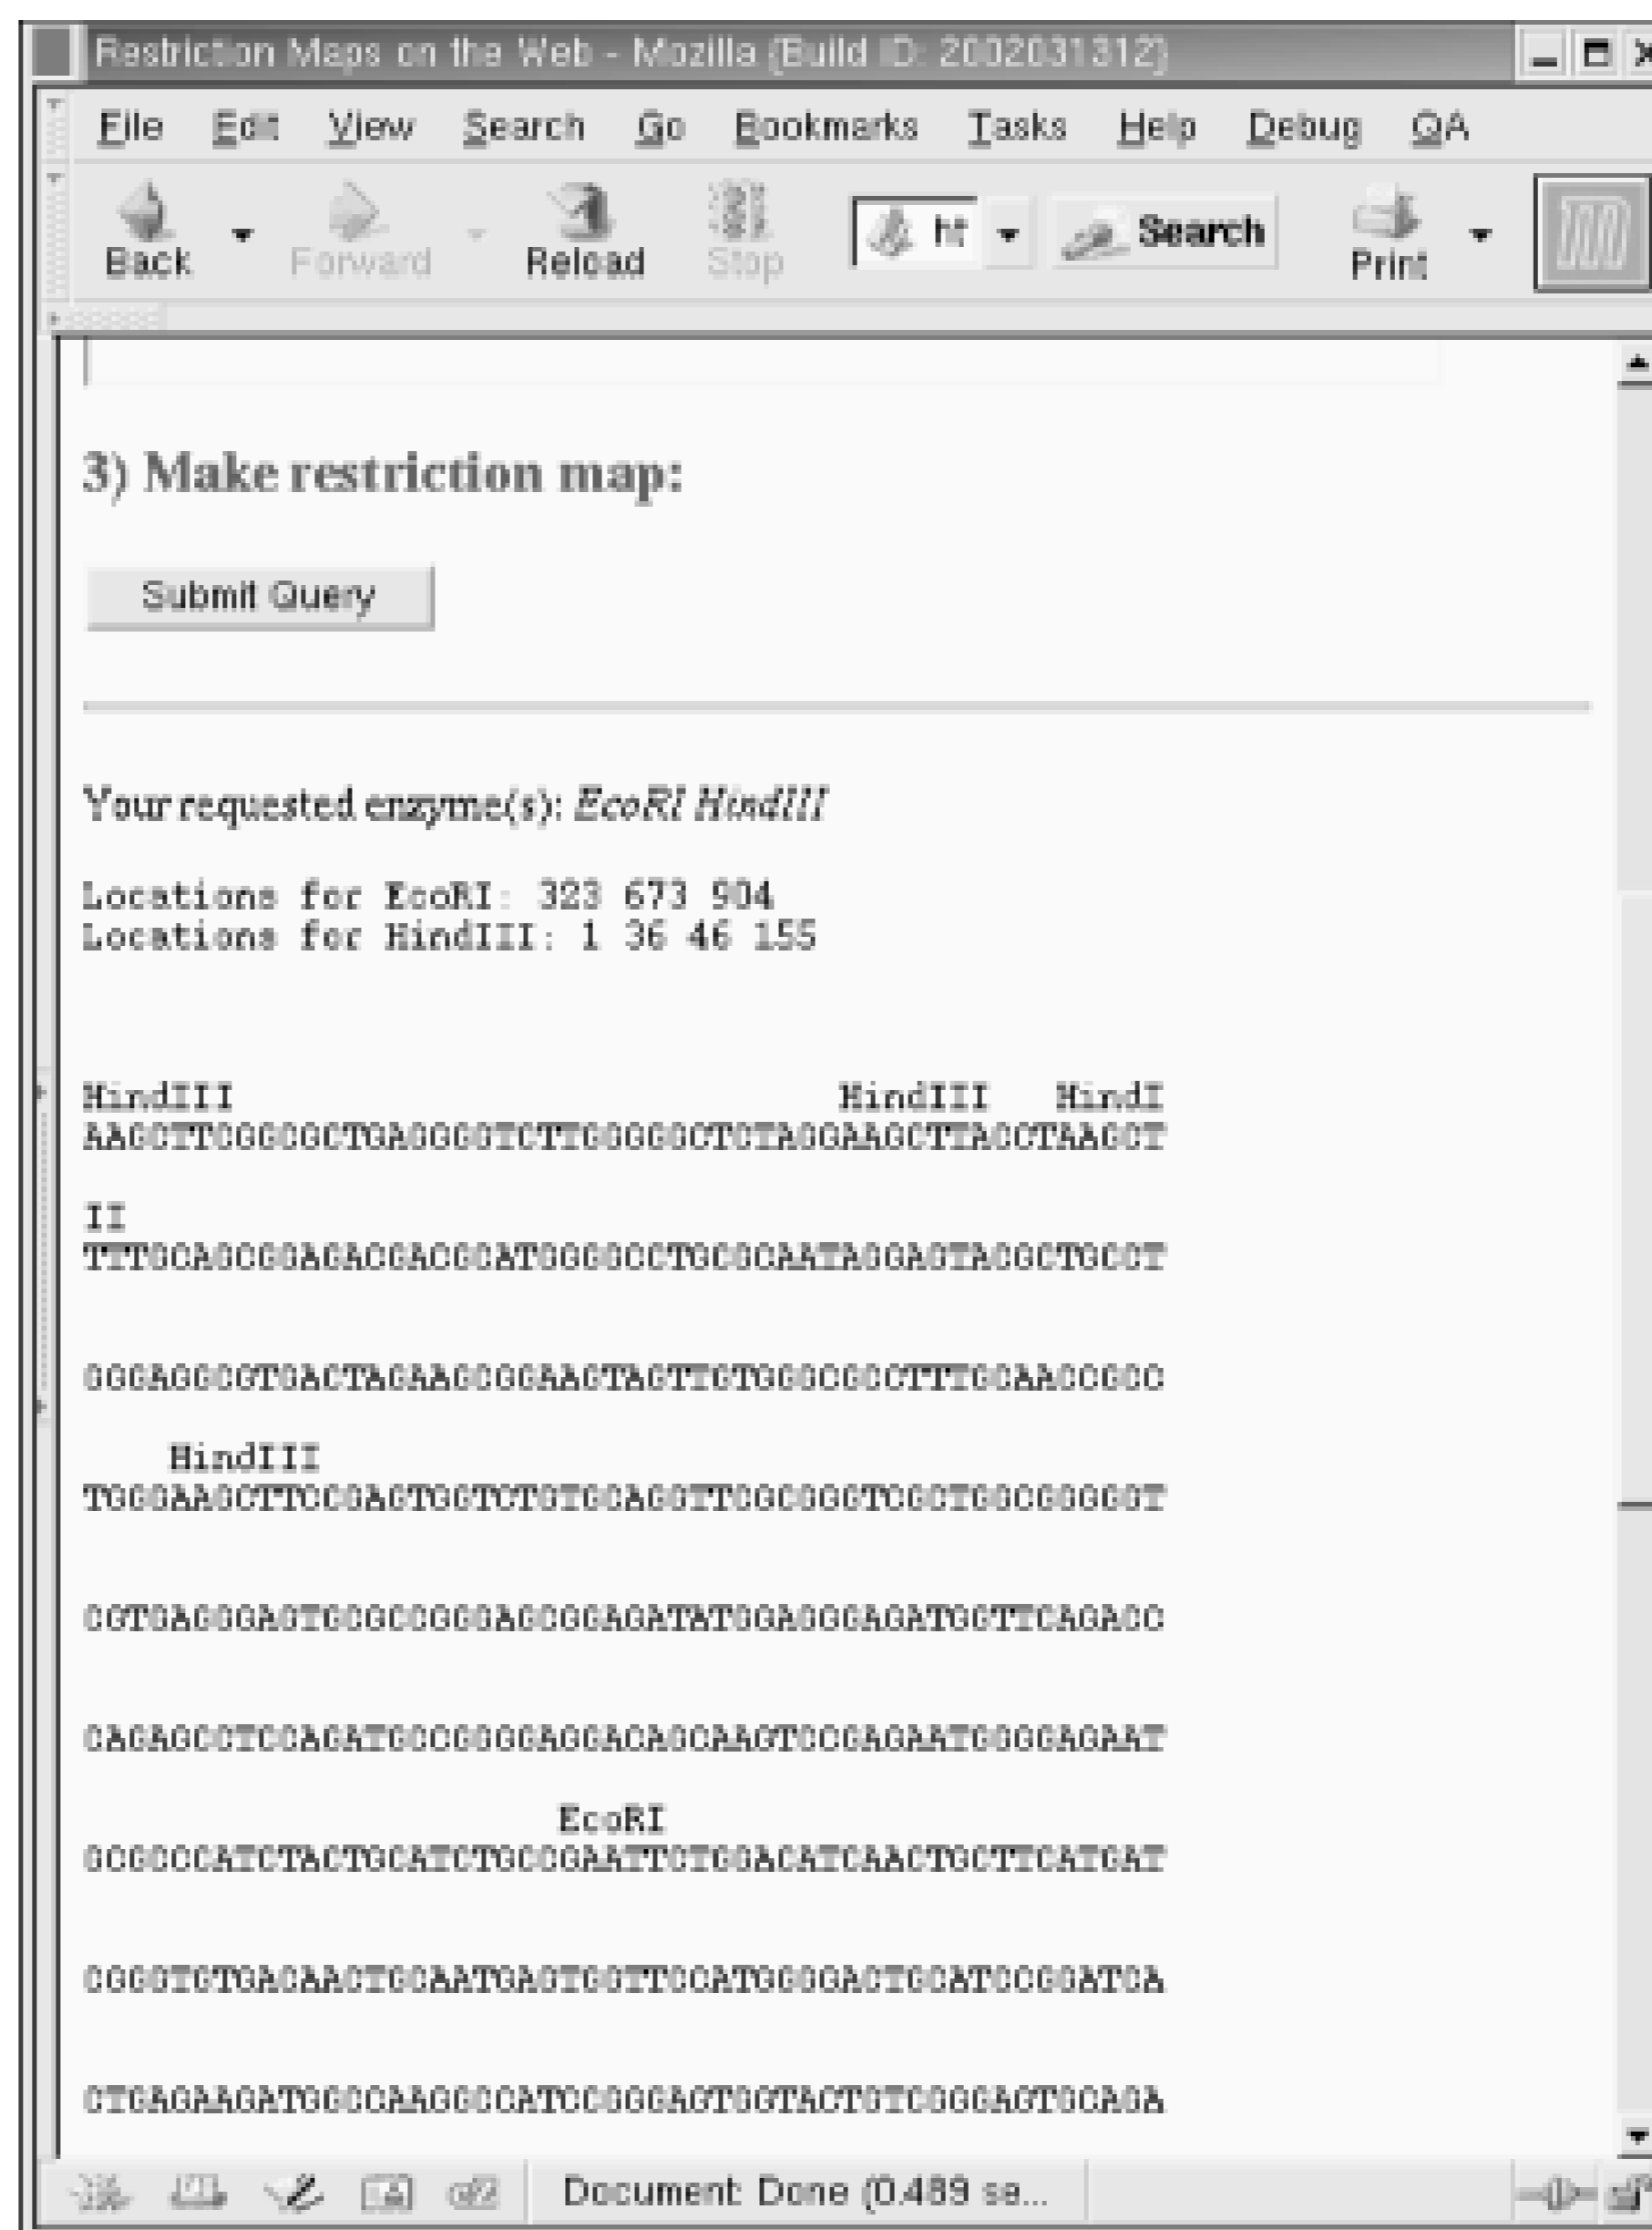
Restriction Maps on the Web - Mozilla (Build ID: 2002031312)

File Edit View Search Go Bookmarks Tasks Help Debug QA

Back Forward Reload Stop ht Search Print

3) Make restriction map:

Submit Query

Your requested enzyme(s): EcoRI HindIII

Locations for EcoRI: 323 673 904
Locations for HindIII: 1 36 46 155

HindIII HindIII HindI
AAGCTTCGGGGCTGAGGGGTCTTGGGGGCTCTAGGAAGCTTACCTAAGCT

II
TTTGCAGCGGAGACGACGCATGGGGCCTGCGCAATAGGAGTACGCTGCCT

GGGAGGGCGTGACTAGAAGCGGAAGTAGTTGTGGGCGCCTTTGCAACCGCC

HindIII
TGGGAAGCTTCCGAGTGCTCTGTGCAGGTTCGCGGGTCGCTGGCGGGGGT

CGTGAGGGAGTGCGCCGGGAGCGGAGATATGGAGGGAGATGGTTCAGACC

CAGAGCCTCCAGATGCCGGGGAGGACAGCAAGTCCGAGAATGGGGAGAAT

EcoRI
GCGGCCATCTACTGCATCTGCCGAATTCTGGACATCAACTGCTTCATGAT

CGGGTCTGACAACTGCAATGAGTGGTTCCATGGGGACTGCATCCGGATCA

CTGAGAAGATGGCCAAGGCCATCCGGGAGTGGTACTGTCGGGAGTGCAGA

Document Done (0.489 se...